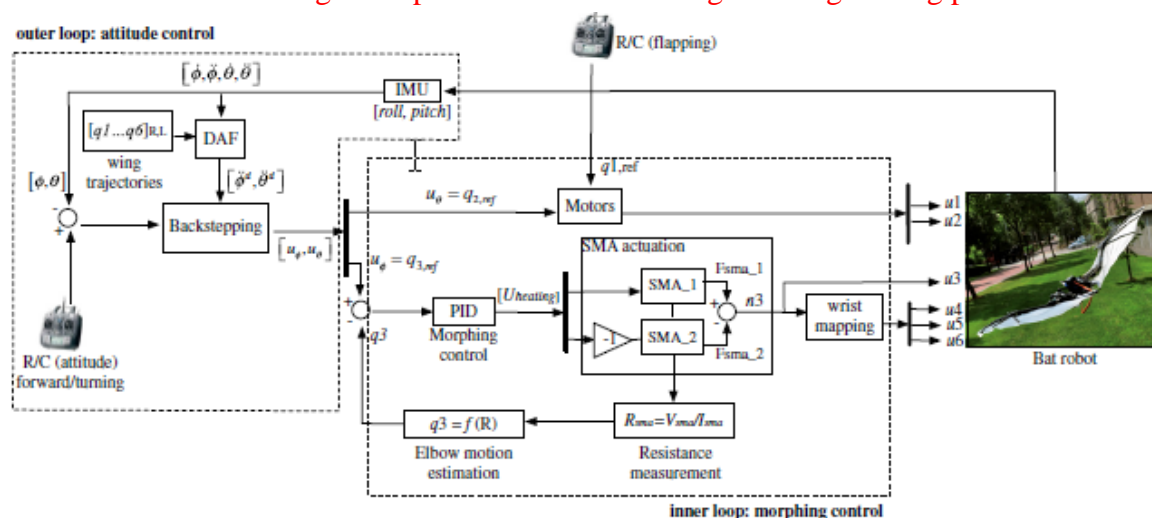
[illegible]

outer loop: attitude control

R/C (flapping)

$[\dot{\phi}, \ddot{\phi}, \dot{\vartheta}, \ddot{\vartheta}]$

IMU

[roll, pitch]

$[q1 \ldots q6]_{R,L}$

DAF

wing trajectories

$[\phi, \vartheta]$

$[\ddot{\phi}^d, \ddot{\vartheta}^d]$

$q1_{,ref}$

-

+

Backstepping

$u_\vartheta = q_{2,ref}$

Motors

u1

u2

$[u_\phi, u_\vartheta]$

$u_\phi = q_{3,ref}$

SMA actuation

Fsma_1

SMA_1

+

-

+

$[U_{heating}]$

n3

u3

PID

wrist mapping

u4

u5

u6

q3

Morphing control

-1

SMA_2

Fsma_2

R/C (attitude) forward/turning

Bat robot

$q3 = f$ (R)

$R_{sma}=V_{sma}/I_{sma}$

Elbow motion estimation

Resistance measurement

inner loop: morphing control